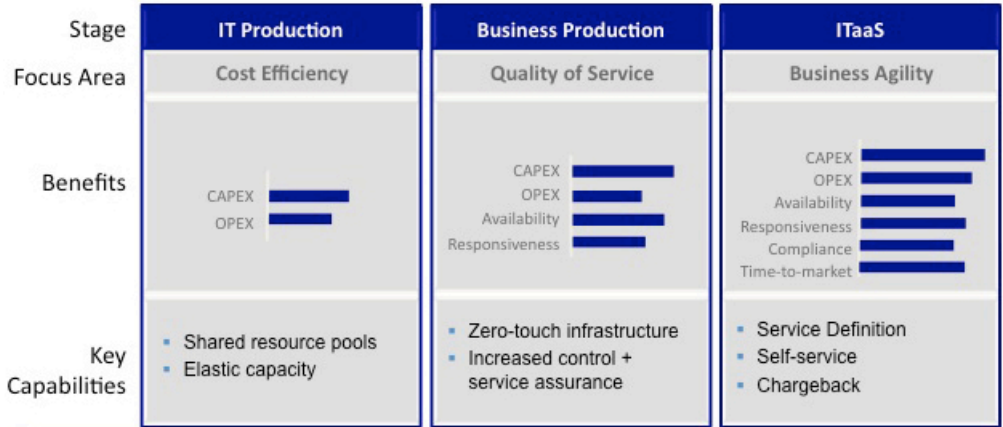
| Stage | IT Production | Business Production | ITaaS |
|---|---|---|---|
| Focus Area | Cost Efficiency | Quality of Service | Business Agility |
| Benefits | CAPEX<br>OPEX | CAPEX<br>OPEX<br>Availability<br>Responsiveness | CAPEX<br>OPEX<br>Availability<br>Responsiveness<br>Compliance<br>Time-to-market |
| Key Capabilities | ▪ Shared resource pools<br>▪ Elastic capacity | ▪ Zero-touch infrastructure<br>▪ Increased control + service assurance | ▪ Service Definition<br>▪ Self-service<br>▪ Chargeback |